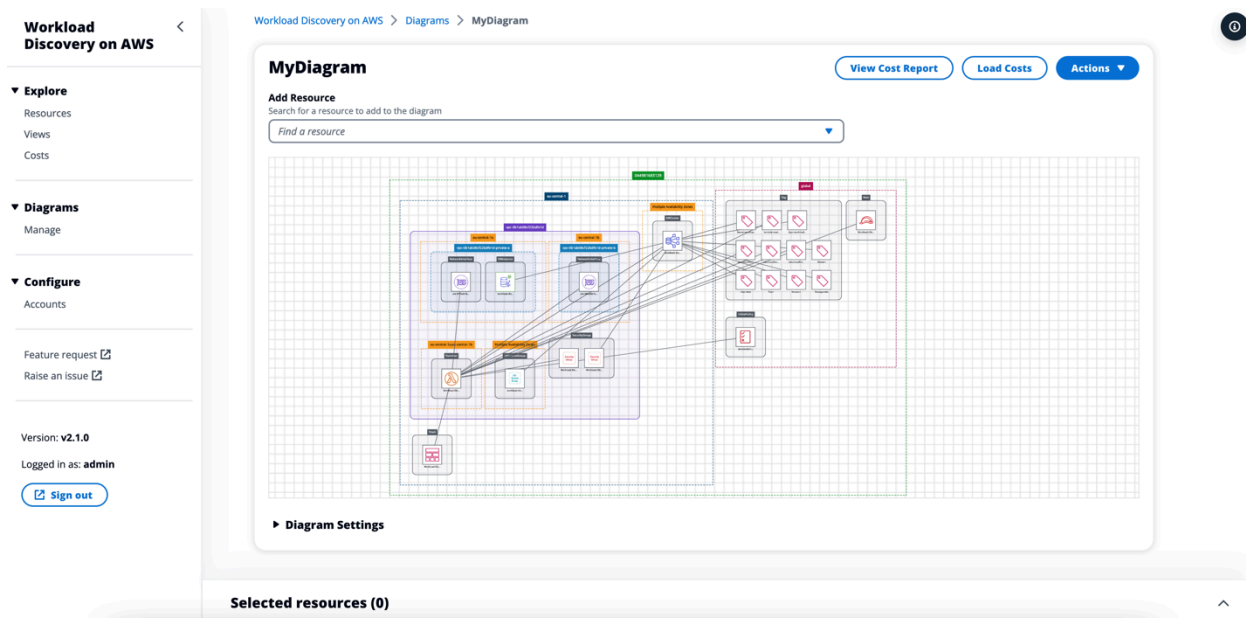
Workload Discovery on AWS

▼ Explore
Resources
Views
Costs

▼ Diagrams
Manage

▼ Configure
Accounts

Feature request
Raise an issue

Version: v2.1.0
Logged in as: admin
Sign out

Workload Discovery on AWS > Diagrams > MyDiagram

MyDiagram
View Cost Report
Load Costs
Actions ▼

Add Resource
Search for a resource to add to the diagram
Find a resource

global
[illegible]

▶ Diagram Settings

Selected resources (0)